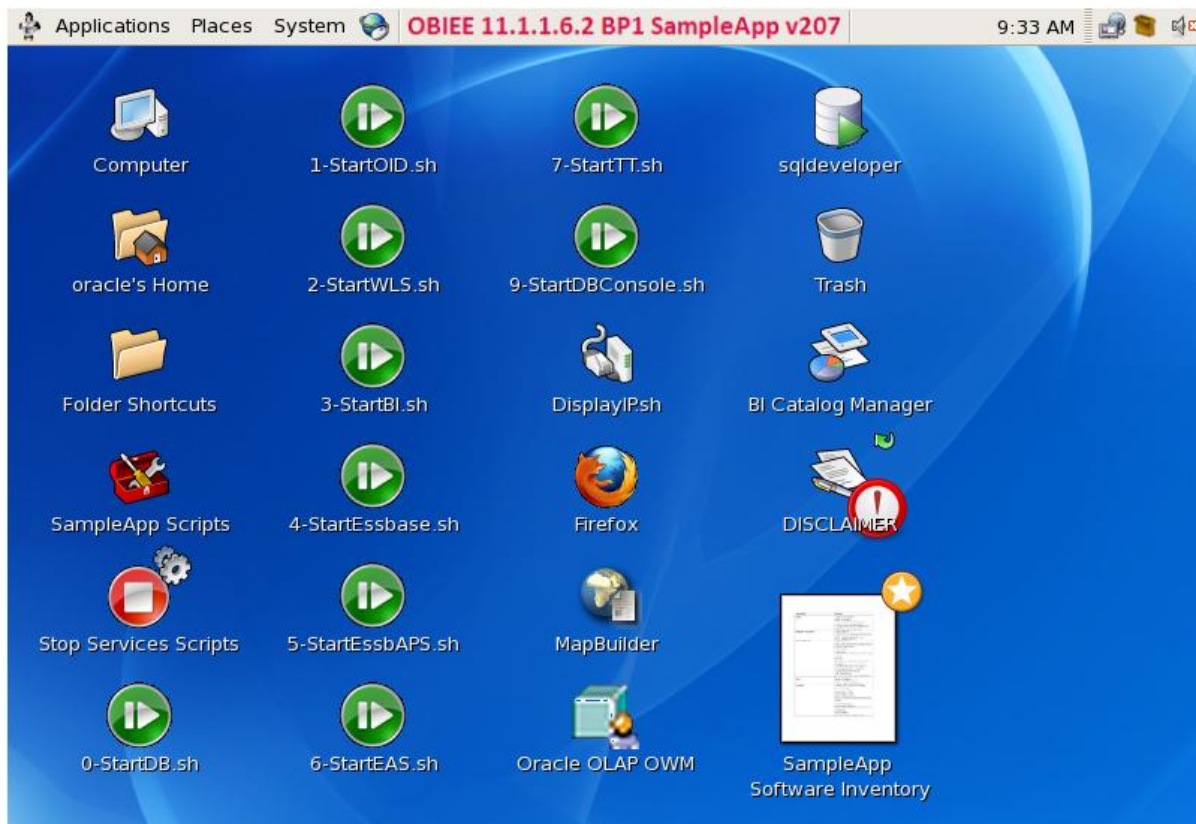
Applications Places System OBIEE 11.1.1.6.2 BP1 SampleApp v207 9:33 AM

Computer
oracle's Home
Folder Shortcuts
SampleApp Scripts
Stop Services Scripts
0-StartDB.sh

1-StartOID.sh
2-StartWLS.sh
3-StartBI.sh
4-StartEssbase.sh
5-StartEssbAPS.sh
6-StartEAS.sh

7-StartTT.sh
9-StartDBConsole.sh
DisplayIP.sh
Firefox
MapBuilder
Oracle OLAP OWM

sqldeveloper
Trash
BI Catalog Manager
DISCLAIMER
SampleApp Software Inventory